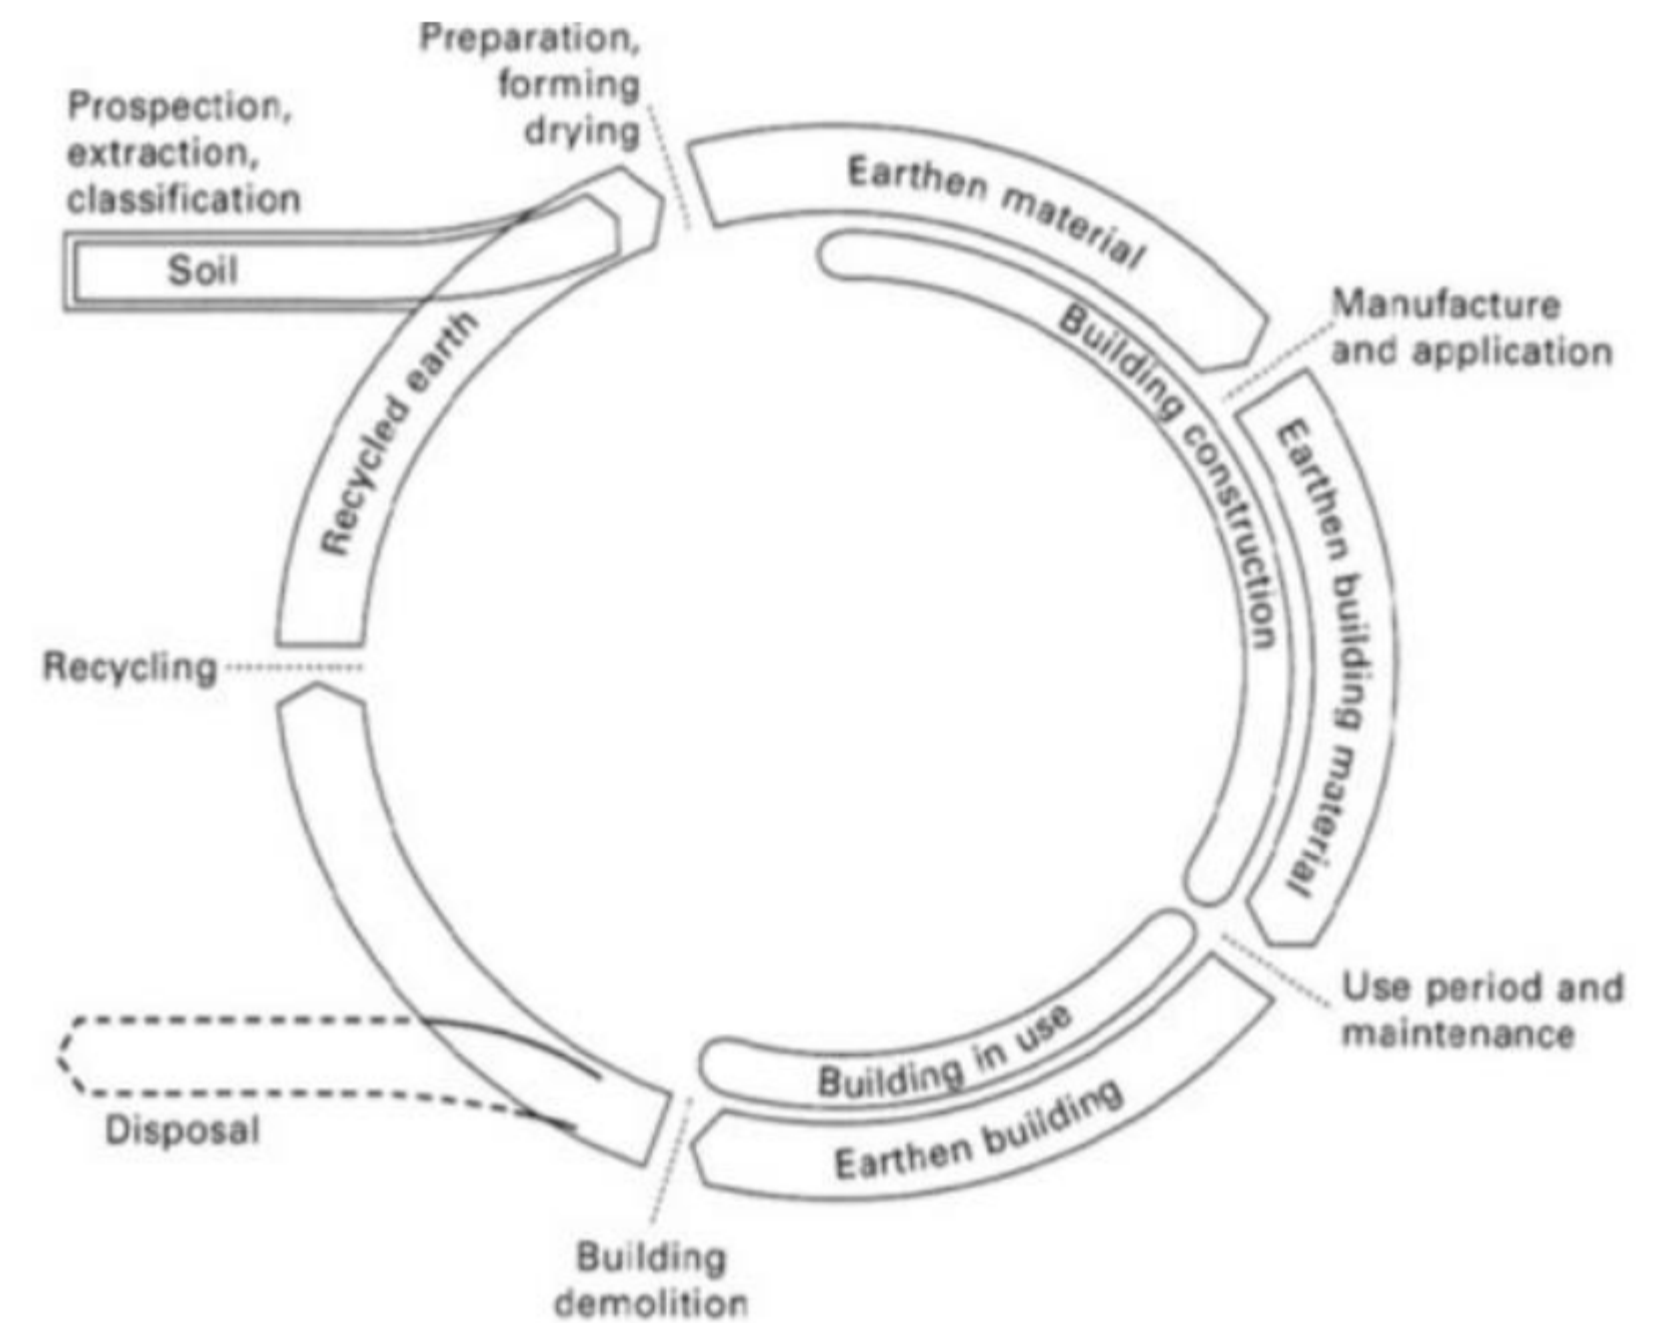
Prospection, extraction, classification

Preparation, forming drying

Soil

Earthen material

Recycled earth

Building construction

Manufacture and application

Earthen building material

Recycling

Use period and maintenance

Building in use

Earthen building

Disposal

Building demolition